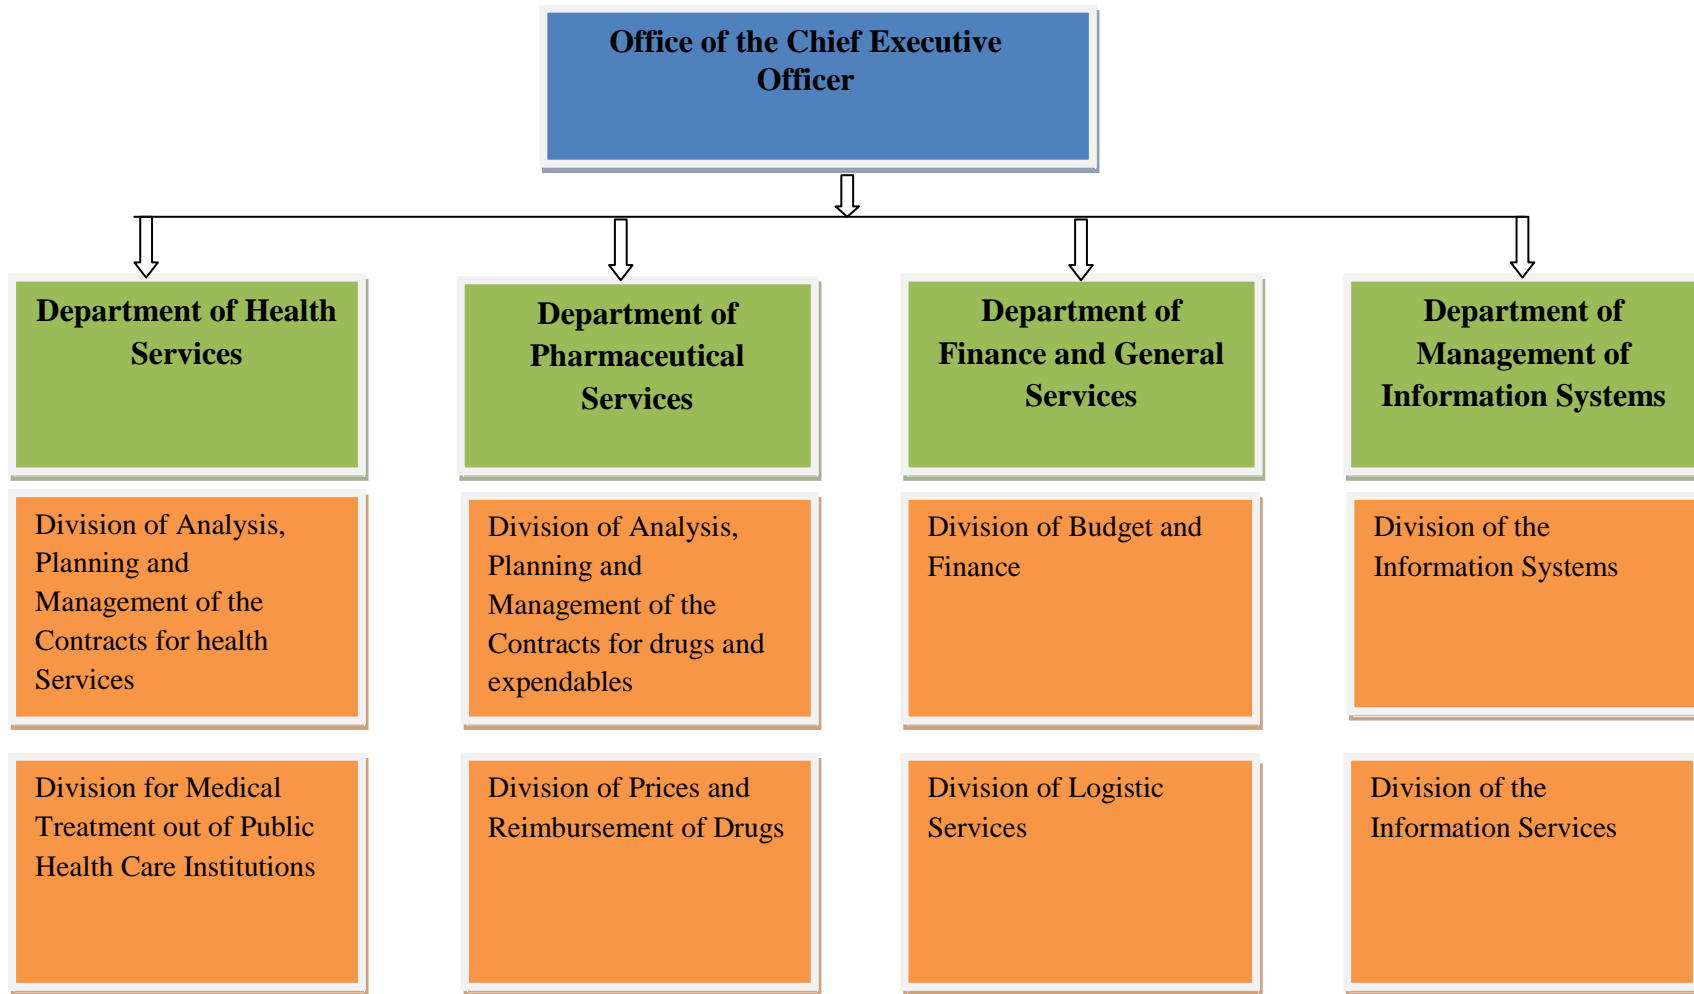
Office of the Chief Executive Officer

Department of Health Services

Division of Analysis, Planning and Management of the Contracts for health Services

Division for Medical Treatment out of Public Health Care Institutions

Department of Pharmaceutical Services

Division of Analysis, Planning and Management of the Contracts for drugs and expendables

Division of Prices and Reimbursement of Drugs

Department of Finance and General Services

Division of Budget and Finance

Division of Logistic Services

Department of Management of Information Systems

Division of the Information Systems

Division of the Information Services